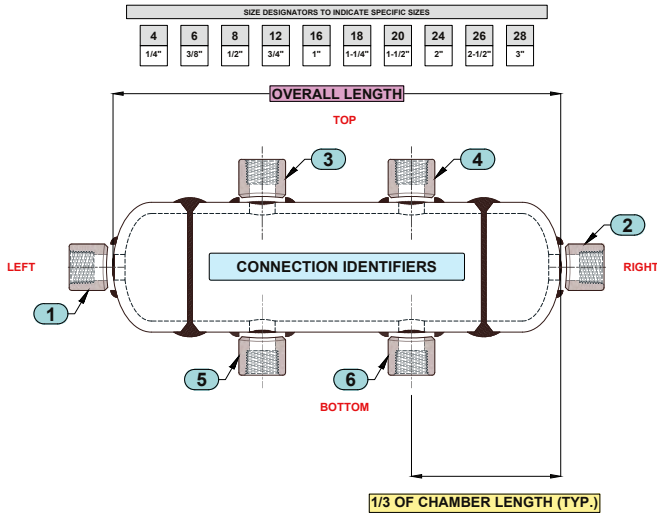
SIZE DESIGNATORS TO INDICATE SPECIFIC SIZES

| 4 | 6 | 8 | 12 | 16 | 18 | 20 | 24 | 26 | 28 |
|---|---|---|---|---|---|---|---|---|---|
| 1/4" | 3/8" | 1/2" | 3/4" | 1" | 1-1/4" | 1-1/2" | 2" | 2-1/2" | 3" |

OVERALL LENGTH

TOP

3

4

LEFT

CONNECTION IDENTIFIERS

RIGHT

2

1

5

6

BOTTOM

1/3 OF CHAMBER LENGTH (TYP.)